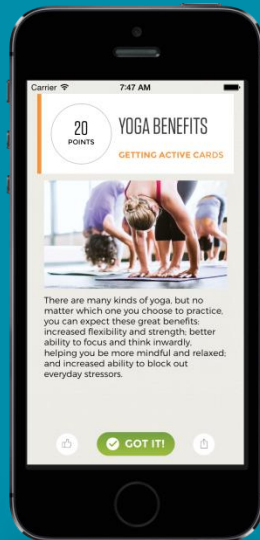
Carrier
7:47 AM

20
POINTS

YOGA BENEFITS

GETTING ACTIVE CARDS

There are many kinds of yoga, but no matter which one you choose to practice, you can expect these great benefits: increased flexibility and strength; better ability to focus and think inwardly, helping you be more mindful and relaxed; and increased ability to block out everyday stressors.

GOT IT!